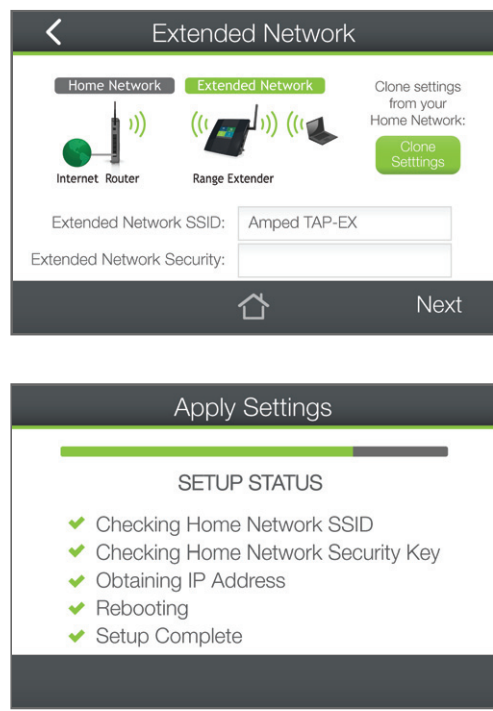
Extended Network

Home Network

Extended Network

Clone settings from your Home Network:

Clone Setttings

Internet Router

Range Extender

Extended Network SSID: Amped TAP-EX

Extended Network Security:

Next

Apply Settings

SETUP STATUS

Checking Home Network SSID

Checking Home Network Security Key

Obtaining IP Address

Rebooting

Setup Complete